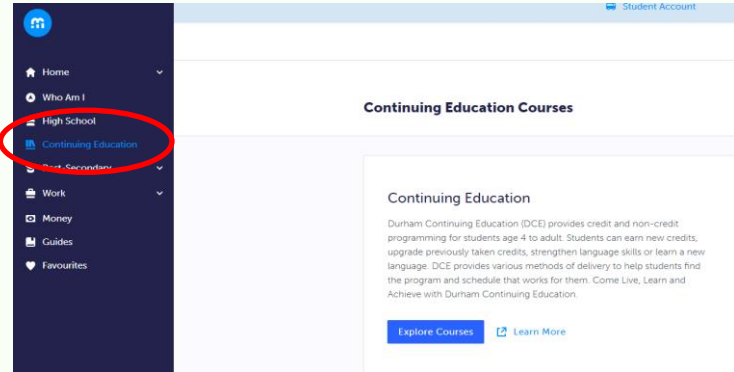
Student Account

Home
Who Am I
High School
Continuing Education
Post-Secondary
Work
Money
Guides
Favourites

Continuing Education Courses

Continuing Education

Durham Continuing Education (DCE) provides credit and non-credit programming for students age 4 to adult. Students can earn new credits, upgrade previously taken credits, strengthen language skills or learn a new language. DCE provides various methods of delivery to help students find the program and schedule that works for them. Come Live, Learn and Achieve with Durham Continuing Education.

Explore Courses
Learn More